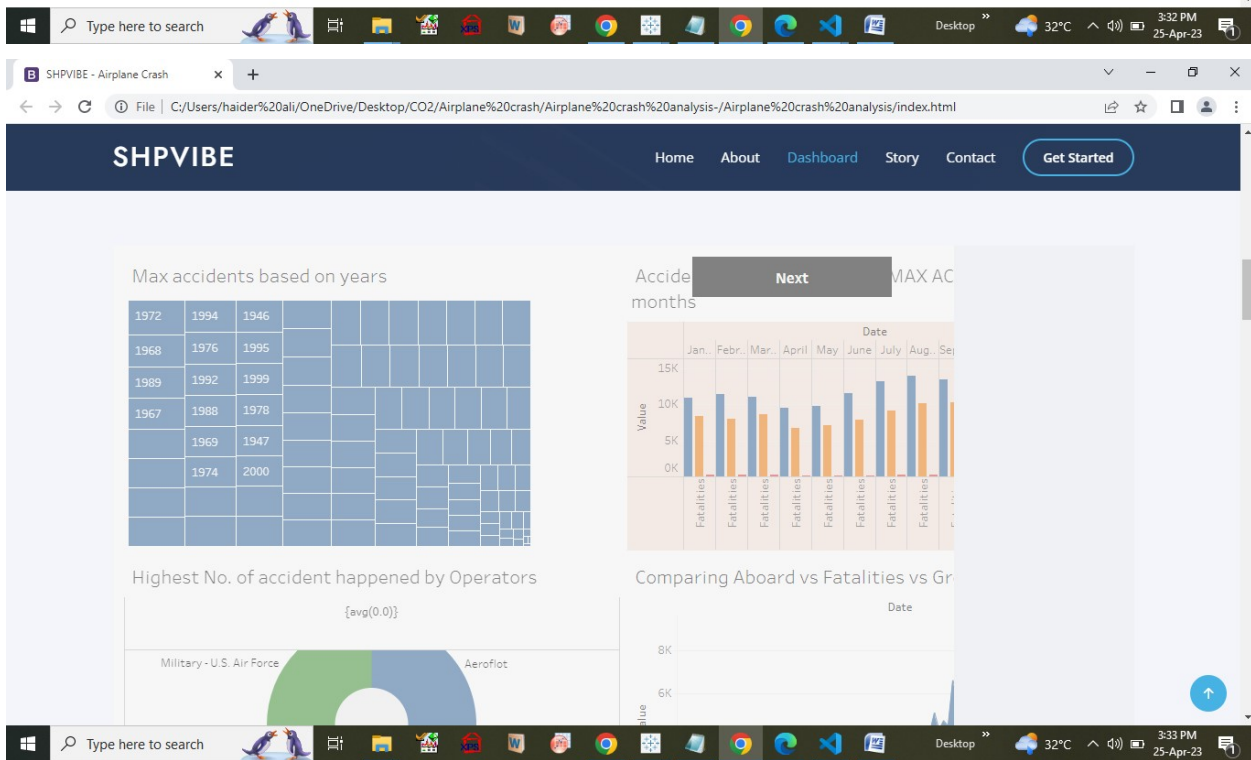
Type here to search

Desktop » 32°C 3:32 PM 25-Apr-23

SHPVIBE - Airplane Crash × +

File | C:/Users/haider%20ali/OneDrive/Desktop/CO2/Airplane%20crash/Airplane%20crash%20analysis-/Airplane%20crash%20analysis/index.html

SHPVIBE

Home About Dashboard Story Contact Get Started

Max accidents based on years

| 1972 | 1994 | 1946 |
|---|---|---|
| 1968 | 1976 | 1995 |
| 1989 | 1992 | 1999 |
| 1967 | 1988 | 1978 |
| | 1969 | 1947 |
| | 1974 | 2000 |

Accide Next MAX AC months

Date

Jan.. Febr.. Mar.. April May June July Aug.. Se

15K 10K 5K 0K

Value

Fatalities Fatalities Fatalities Fatalities Fatalities Fatalities Fatalities Fatalities

Highest No. of accident happened by Operators

{avg(0.0)}

Military - U.S. Air Force Aeroflot

Comparing Aboard vs Fatalities vs Gr

Date

8K 6K

alue

Type here to search

Desktop » 32°C 3:33 PM 25-Apr-23